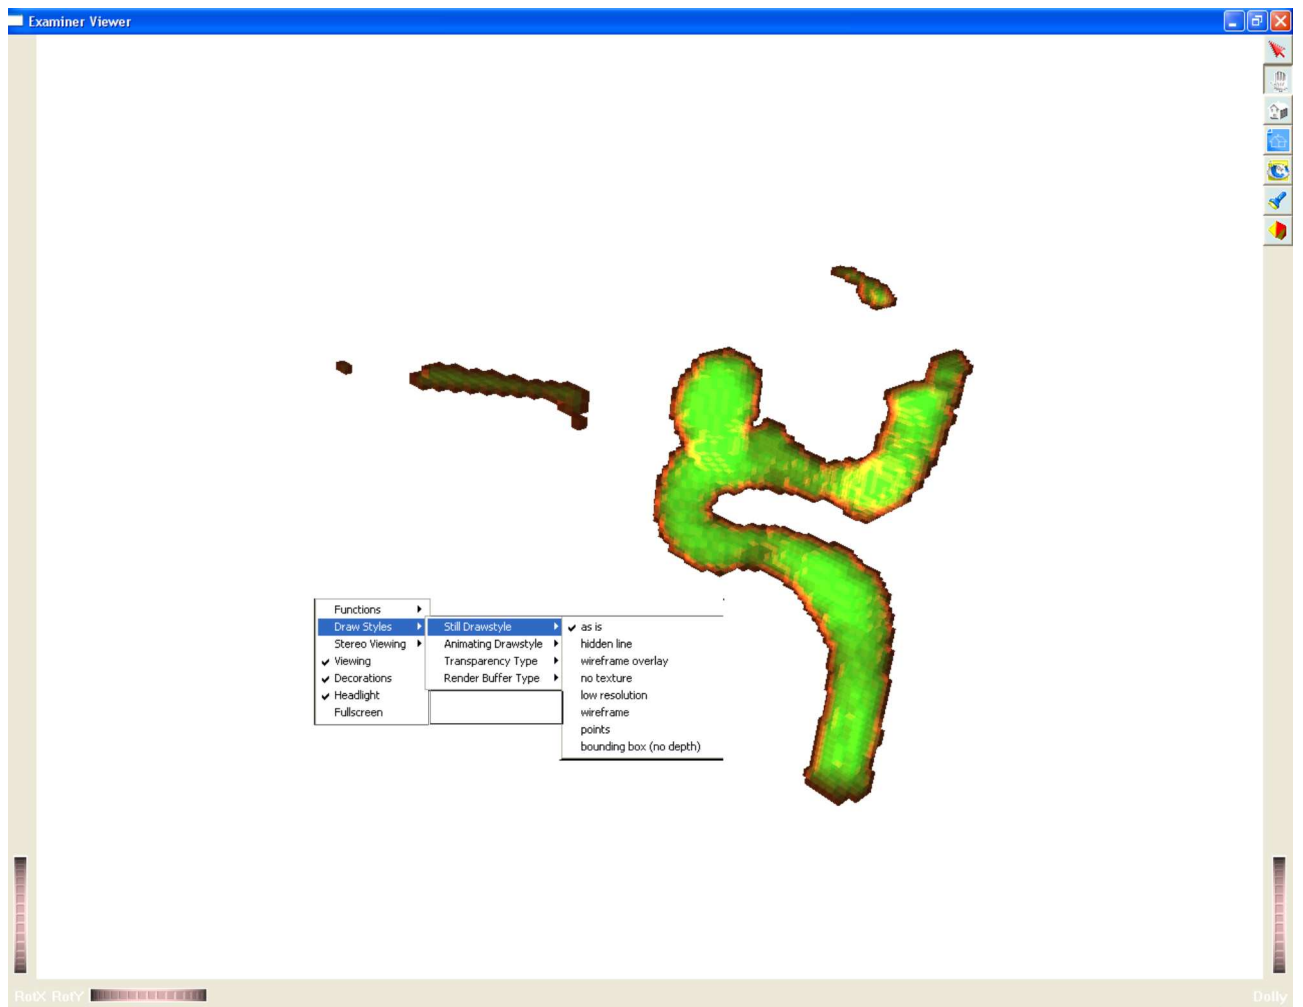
Examiner Viewer

Functions
Draw Styles
Stereo Viewing
Viewing
Decorations
Headlight
Fullscreen

Still Drawstyle
Animating Drawstyle
Transparency Type
Render Buffer Type

as is
hidden line
wireframe overlay
no texture
low resolution
wireframe
points
bounding box (no depth)

RotX RotY

Dolly